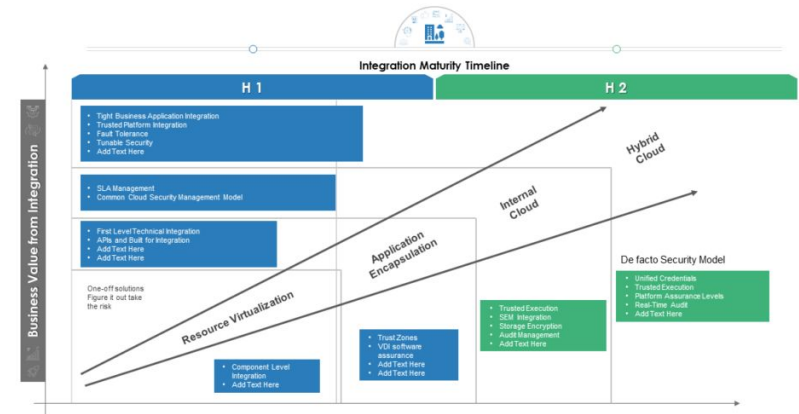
Integration Maturity Timeline

H 1

H 2

Business Value from Integration

- Tight Business Application Integration
- Trusted Platform Integration
- Fault Tolerance
- Tunable Security
- Add Text Here

- SLA Management
- Common Cloud Security Management Model

- First Level Technical Integration
- APIs and Built for Integration
- Add Text Here
- Add Text Here

One-off solutions Figure it out take the risk

Resource Virtualization

- Component Level Integration
- Add Text Here

Application Encapsulation

- Trust Zones
- VDI software assurance
- Add Text Here
- Add Text Here

Internal Cloud

- Trusted Execution
- SEM Integration
- Storage Encryption
- Audit Management
- Add Text Here

Hybrid Cloud

De facto Security Model

- Unified Credentials
- Trusted Execution
- Platform Assurance Levels
- Real-Time Audit
- Add Text Here